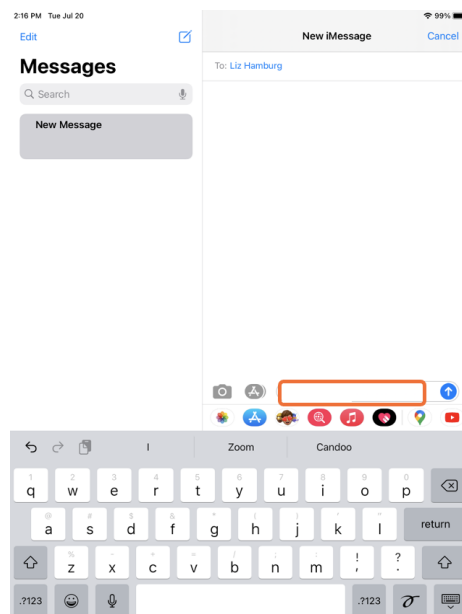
2:16 PM Tue Jul 20

99%

Edit

Messages

Search

New Message

New iMessage

Cancel

To: Liz Hamburg

I

Zoom

Candoo

1
q

2
w

3
e

4
r

5
t

6
y

7
u

8
i

9
o

0
p

@
a

#
s

&
d

*
f

(
g

)
h

'
j

"
k

l

return

%
z

-
x

+
c

=
v

/
b

;
n

:
m

!
,

?
.

.?123

.?123